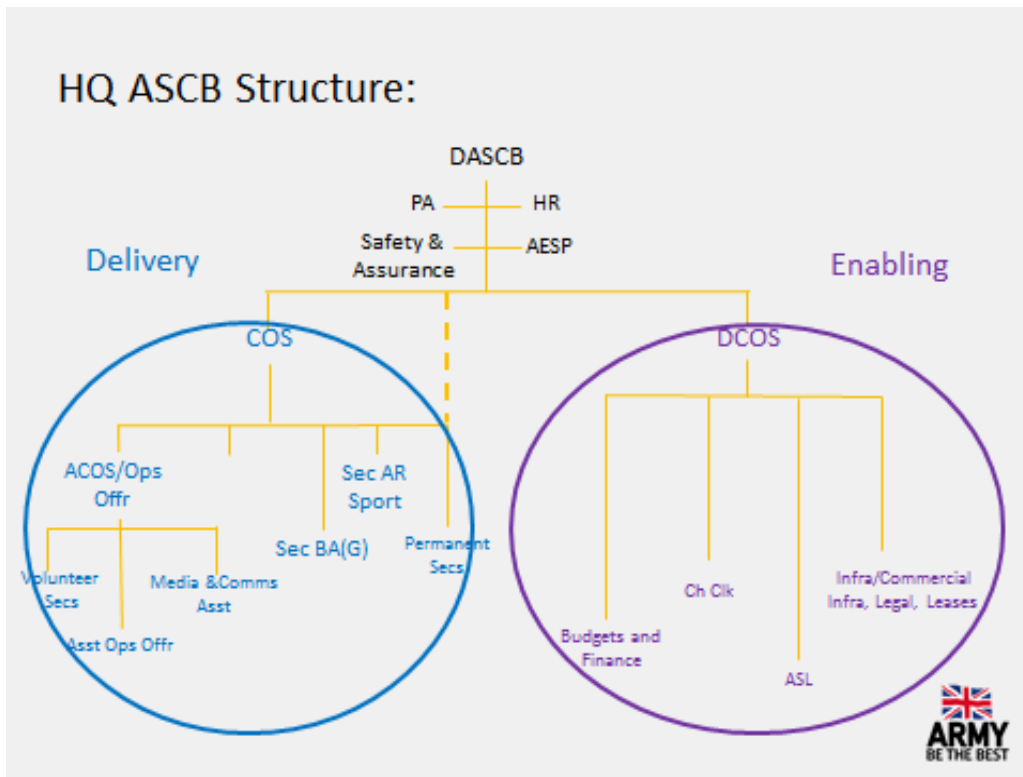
HQ ASCB Structure:

DASCB

PA

HR

Safety & Assurance

AESP

Delivery

Enabling

COS

DCOS

ACOS/Ops Offr

Sec AR Sport

Sec BA(G)

Permanent Secs

Volunteer Secs

Media &Comms Asst

Asst Ops Offr

Budgets and Finance

Ch Clk

ASL

Infra/Commercial Infra, Legal, Leases

ARMY
BE THE BEST